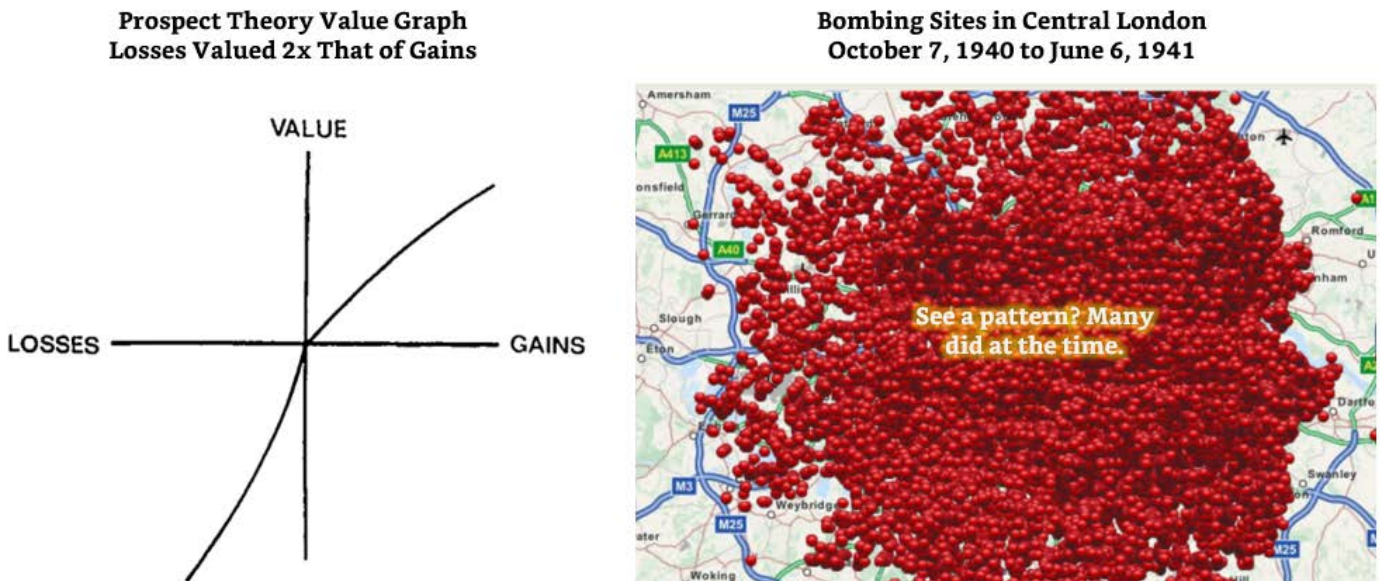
Prospect Theory Value Graph
Losses Valued 2x That of Gains

VALUE

LOSSES

GAINS

Bombing Sites in Central London
October 7, 1940 to June 6, 1941

Amersham
M25
A413
onsfield
Gerrard
A40
Slough
Eton
M3
M25
Weybridge
ater
Woking
A1
Romford
nham
Dartf
Swanley
M25

See a pattern? Many did at the time.